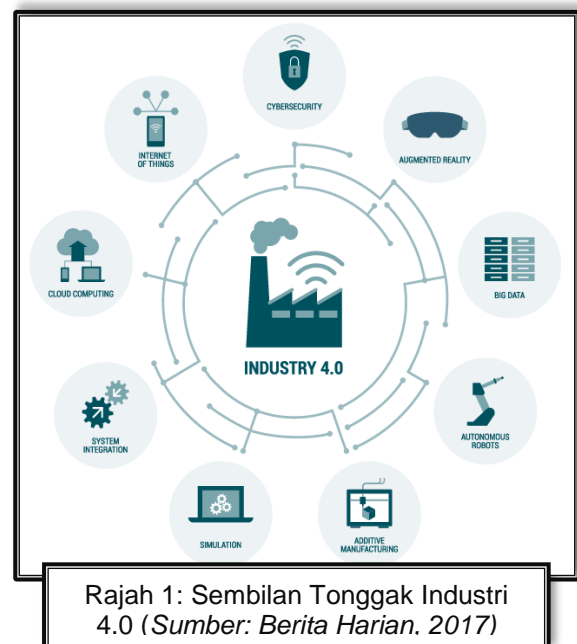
CYBERSECURITY

AUGMENTED REALITY

BIG DATA

AUTONOMOUS ROBOTS

ADDITIVE MANUFACTURING

SIMULATION

SYSTEM INTEGRATION

CLOUD COMPUTING

INTERNET OF THINGS

INDUSTRY 4.0

Rajah 1: Sembilan Tonggak Industri 4.0 (*Sumber: Berita Harian, 2017)*